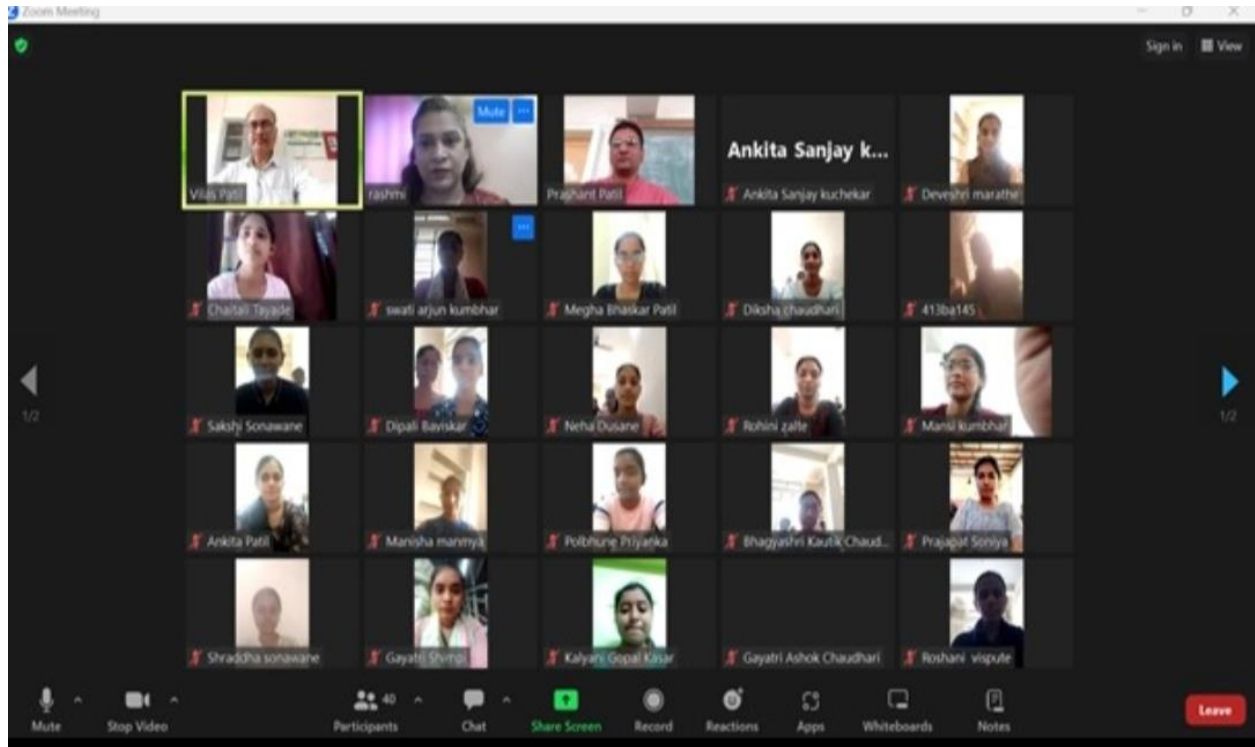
Zoom Meeting

Sign in View

Mute

Vilas Patil
rashmi
Prashant Patil
Ankita Sanjay k...
Ankita Sanjay kuchekar
Devashri marathe

Chaitali Tayade
swati arjun kumbhar
Megha Bhaskar Patil
Diksha chaudhari
413ba145

1/2
Sakshi Sonawane
Dipali Baviskar
Neha Dusane
Rohini zalte
Mansi kumbhar
1/2

Ankita Patil
Manisha manmya
Polbhune Priyanka
Bhagyashri Kautik Chaud...
Prajapat Soniya

Shraddha sonawane
Gayatri Shimpi
Kalyani Gopal Kasar
Gayatri Ashok Chaudhari
Roshani vispute

Mute
Stop Video
40
Participants
Chat
Share Screen
Record
Reactions
Apps
Whiteboards
Notes
Leave